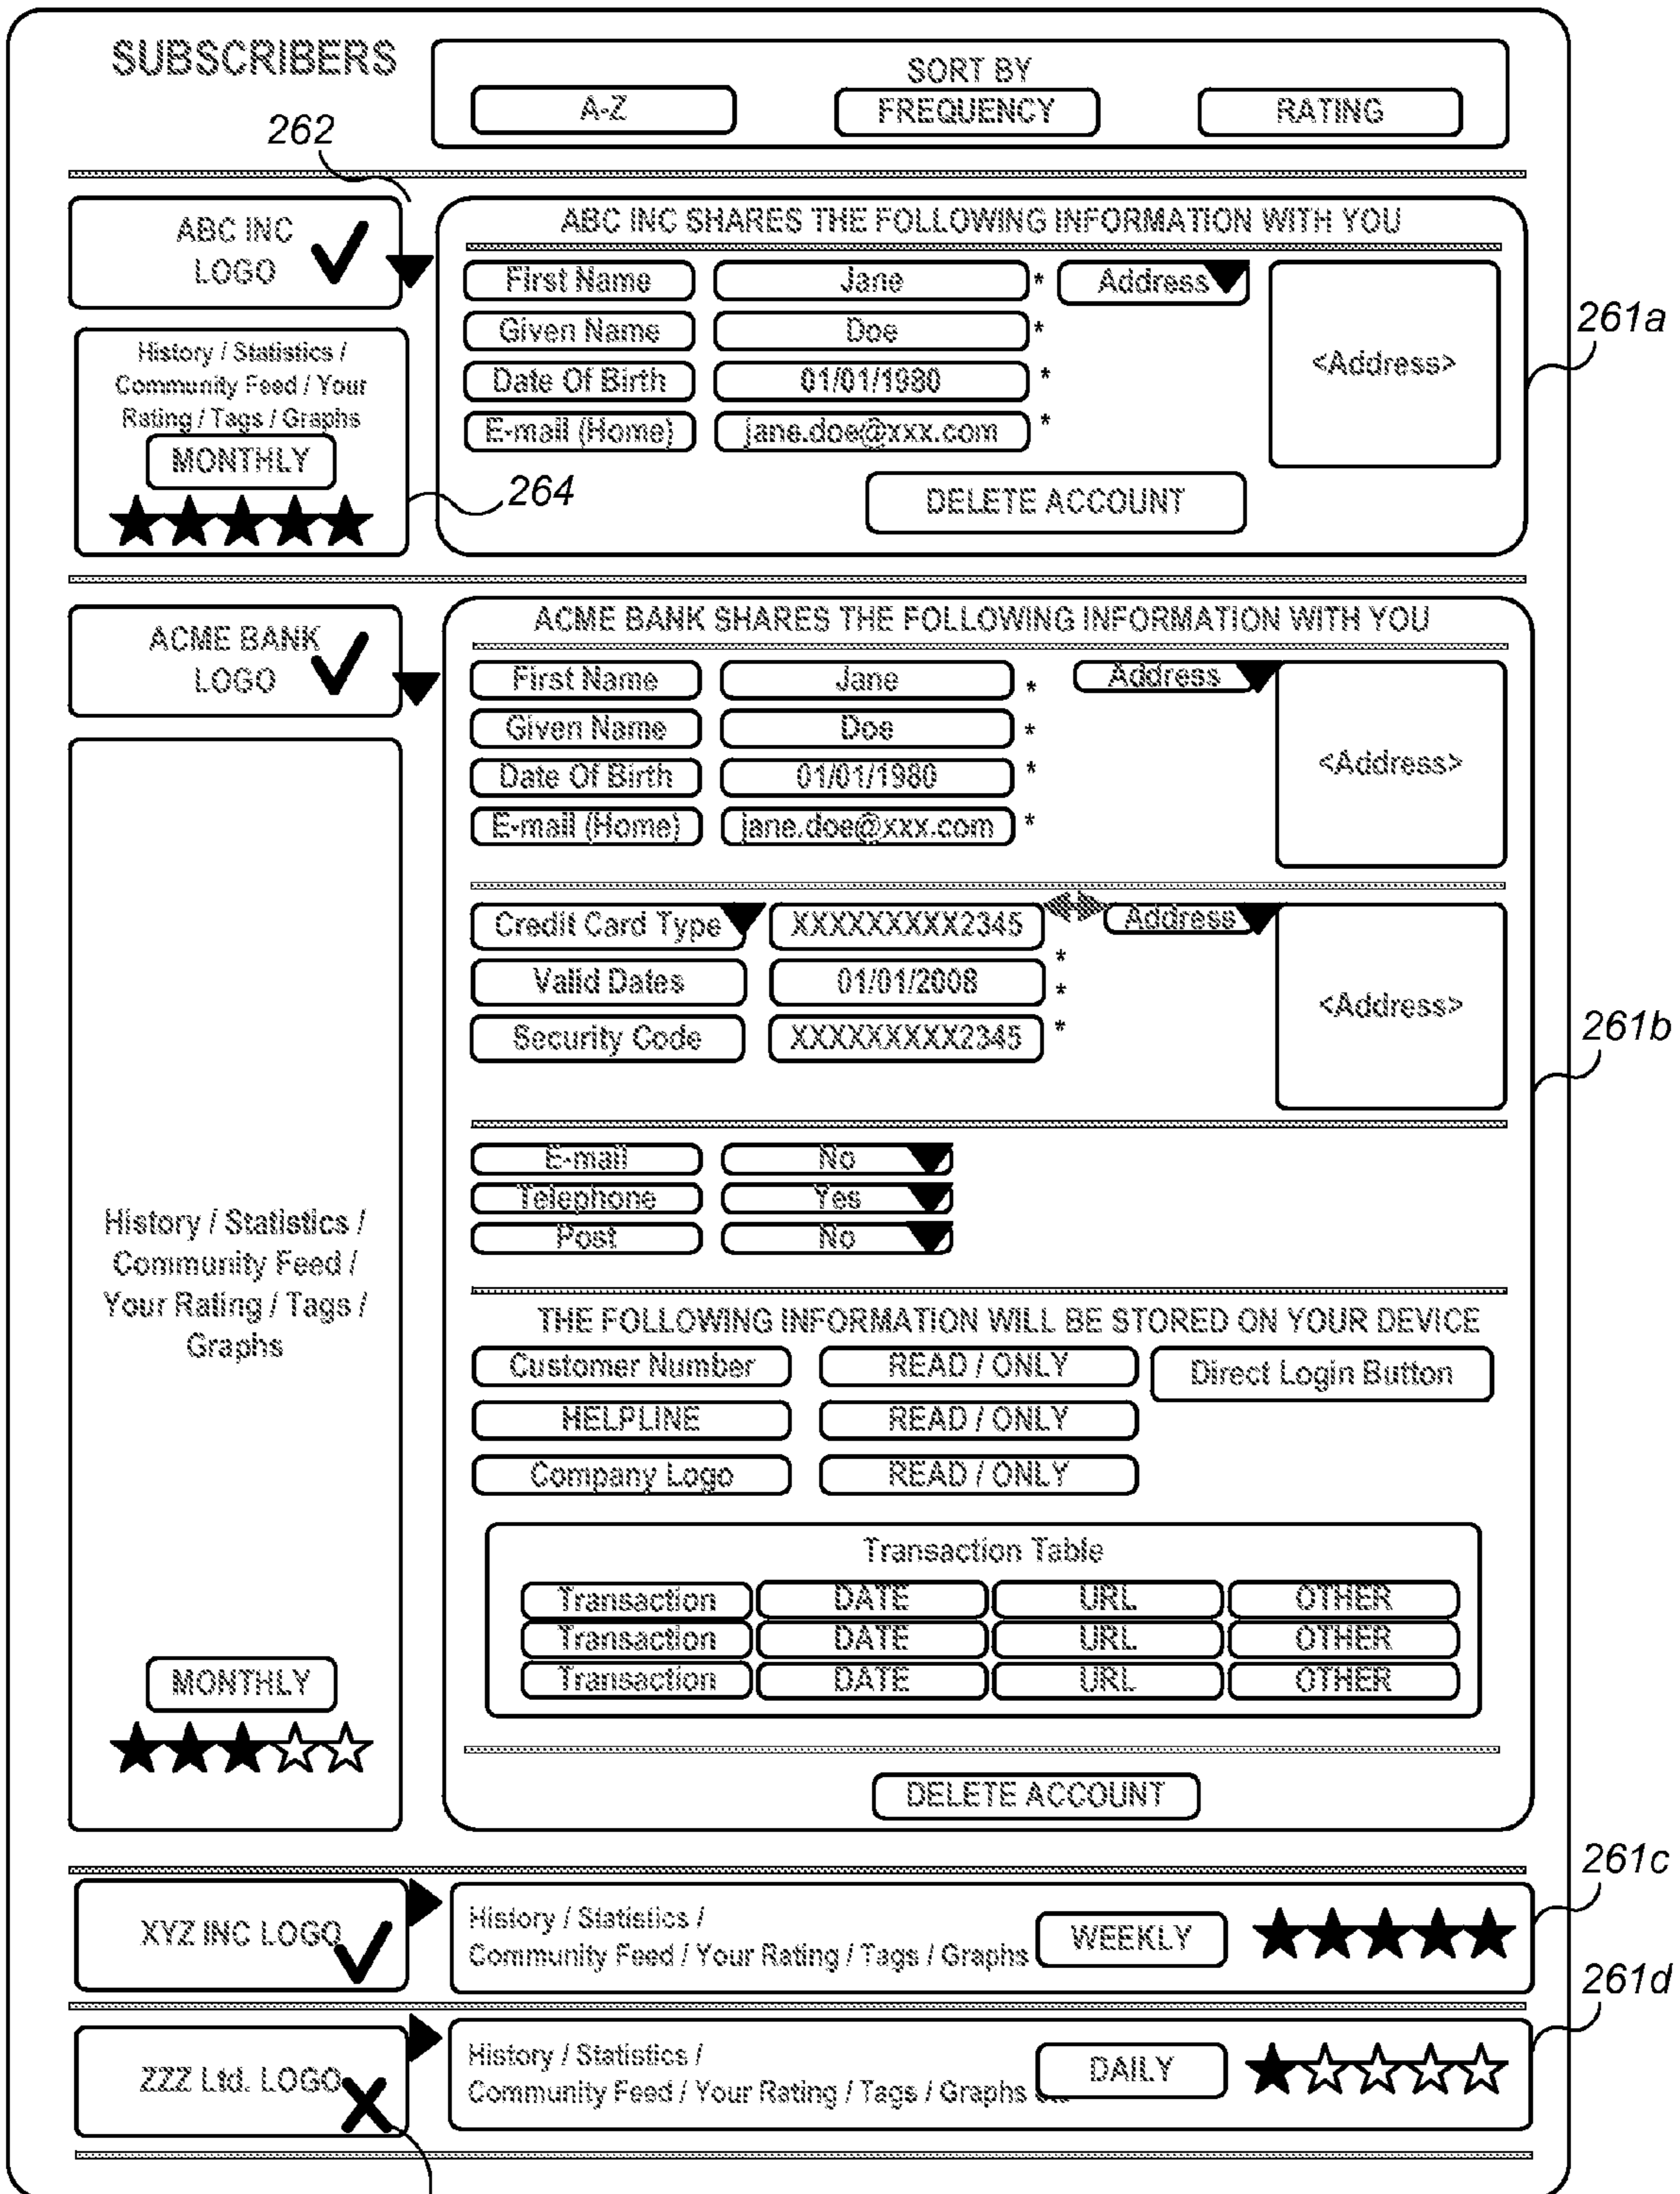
SUBSCRIBERS

SORT BY
A-Z FREQUENCY RATING

262

ABC INC LOGO

History / Statistics / Community Feed / Your Rating / Tags / Graphs
MONTHLY

264

ABC INC SHARES THE FOLLOWING INFORMATION WITH YOU

First Name | Jane * | Address
Given Name | Doe *
Date Of Birth | 01/01/1980 *
E-mail (Home) | jane.doe@xxx.com *

<Address>

DELETE ACCOUNT

261a

ACME BANK LOGO

ACME BANK SHARES THE FOLLOWING INFORMATION WITH YOU

First Name | Jane * | Address
Given Name | Doe *
Date Of Birth | 01/01/1980 *
E-mail (Home) | jane.doe@xxx.com *

<Address>

Credit Card Type | XXXXXXXX2345 * | Address
Valid Dates | 01/01/2008 *
Security Code | XXXXXXXX2345 *

<Address>

261b

E-mail | No
Telephone | Yes
Post | No

History / Statistics / Community Feed / Your Rating / Tags / Graphs

THE FOLLOWING INFORMATION WILL BE STORED ON YOUR DEVICE

Customer Number | READ / ONLY | Direct Login Button
HELPLINE | READ / ONLY
Company Logo | READ / ONLY

Transaction Table

| Transaction | DATE | URL | OTHER |
|---|---|---|---|
| Transaction | DATE | URL | OTHER |
| Transaction | DATE | URL | OTHER |

MONTHLY

DELETE ACCOUNT

261c

XYZ INC LOGO

History / Statistics / Community Feed / Your Rating / Tags / Graphs
WEEKLY

261d

ZZZ Ltd. LOGO

History / Statistics / Community Feed / Your Rating / Tags / Graphs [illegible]
DAILY